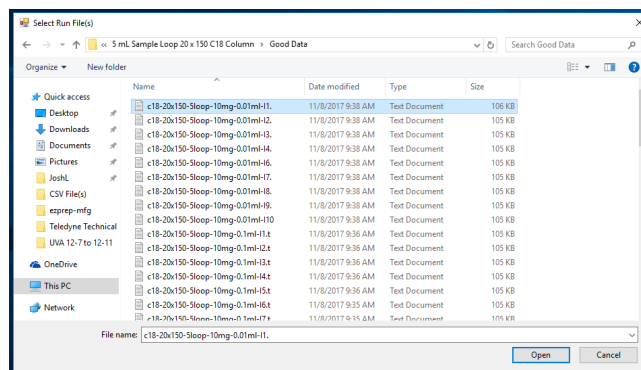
Select Run File(s)

« 5 mL Sample Loop 20 x 150 C18 Column › Good Data

Search Good Data

Organize ▾ New folder

Quick access
Desktop
Downloads
Documents
Pictures
JoshL
CSV File(s)
ezprep-mfg
Teledyne Technical
UVA 12-7 to 12-11
OneDrive
This PC
Network

| Name | Date modified | Type | Size |
|---|---|---|---|
| c18-20x150-5loop-10mg-0.01ml-l1. | 11/8/2017 9:38 AM | Text Document | 106 KB |
| c18-20x150-5loop-10mg-0.01ml-l2. | 11/8/2017 9:38 AM | Text Document | 105 KB |
| c18-20x150-5loop-10mg-0.01ml-l3. | 11/8/2017 9:38 AM | Text Document | 105 KB |
| c18-20x150-5loop-10mg-0.01ml-l4. | 11/8/2017 9:38 AM | Text Document | 105 KB |
| c18-20x150-5loop-10mg-0.01ml-l6. | 11/8/2017 9:38 AM | Text Document | 105 KB |
| c18-20x150-5loop-10mg-0.01ml-l7. | 11/8/2017 9:38 AM | Text Document | 105 KB |
| c18-20x150-5loop-10mg-0.01ml-l8. | 11/8/2017 9:38 AM | Text Document | 105 KB |
| c18-20x150-5loop-10mg-0.01ml-l9. | 11/8/2017 9:38 AM | Text Document | 105 KB |
| c18-20x150-5loop-10mg-0.01ml-l10 | 11/8/2017 9:38 AM | Text Document | 105 KB |
| c18-20x150-5loop-10mg-0.1ml-l1.t | 11/8/2017 9:36 AM | Text Document | 105 KB |
| c18-20x150-5loop-10mg-0.1ml-l2.t | 11/8/2017 9:36 AM | Text Document | 105 KB |
| c18-20x150-5loop-10mg-0.1ml-l3.t | 11/8/2017 9:36 AM | Text Document | 105 KB |
| c18-20x150-5loop-10mg-0.1ml-l4.t | 11/8/2017 9:36 AM | Text Document | 105 KB |
| c18-20x150-5loop-10mg-0.1ml-l5.t | 11/8/2017 9:36 AM | Text Document | 105 KB |
| c18-20x150-5loop-10mg-0.1ml-l6.t | 11/8/2017 9:35 AM | Text Document | 105 KB |
| c18-20x150-5loop-10mg-0.1ml-l7.t | 11/8/2017 9:35 AM | Text Document | 105 KB |

File name: c18-20x150-5loop-10mg-0.01ml-l1.

Open Cancel